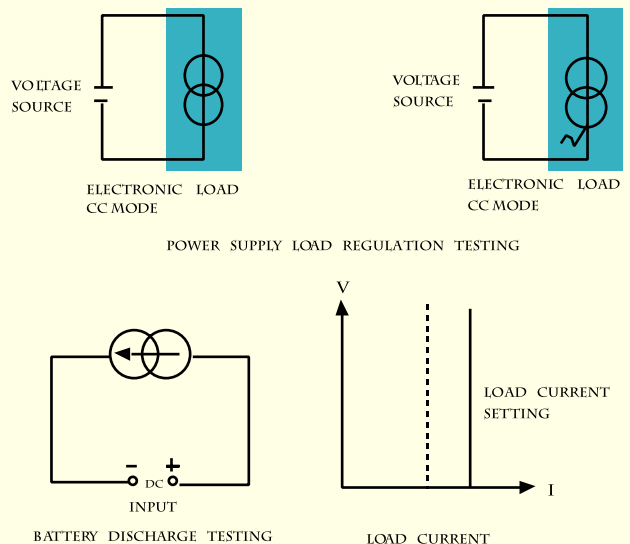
VOLTAGE SOURCE

ELECTRONIC LOAD CC MODE

VOLTAGE SOURCE

ELECTRONIC LOAD CC MODE

POWER SUPPLY LOAD REGULATION TESTING

- DC +

INPUT

BATTERY DISCHARGE TESTING

V

I

LOAD CURRENT SETTING

LOAD CURRENT